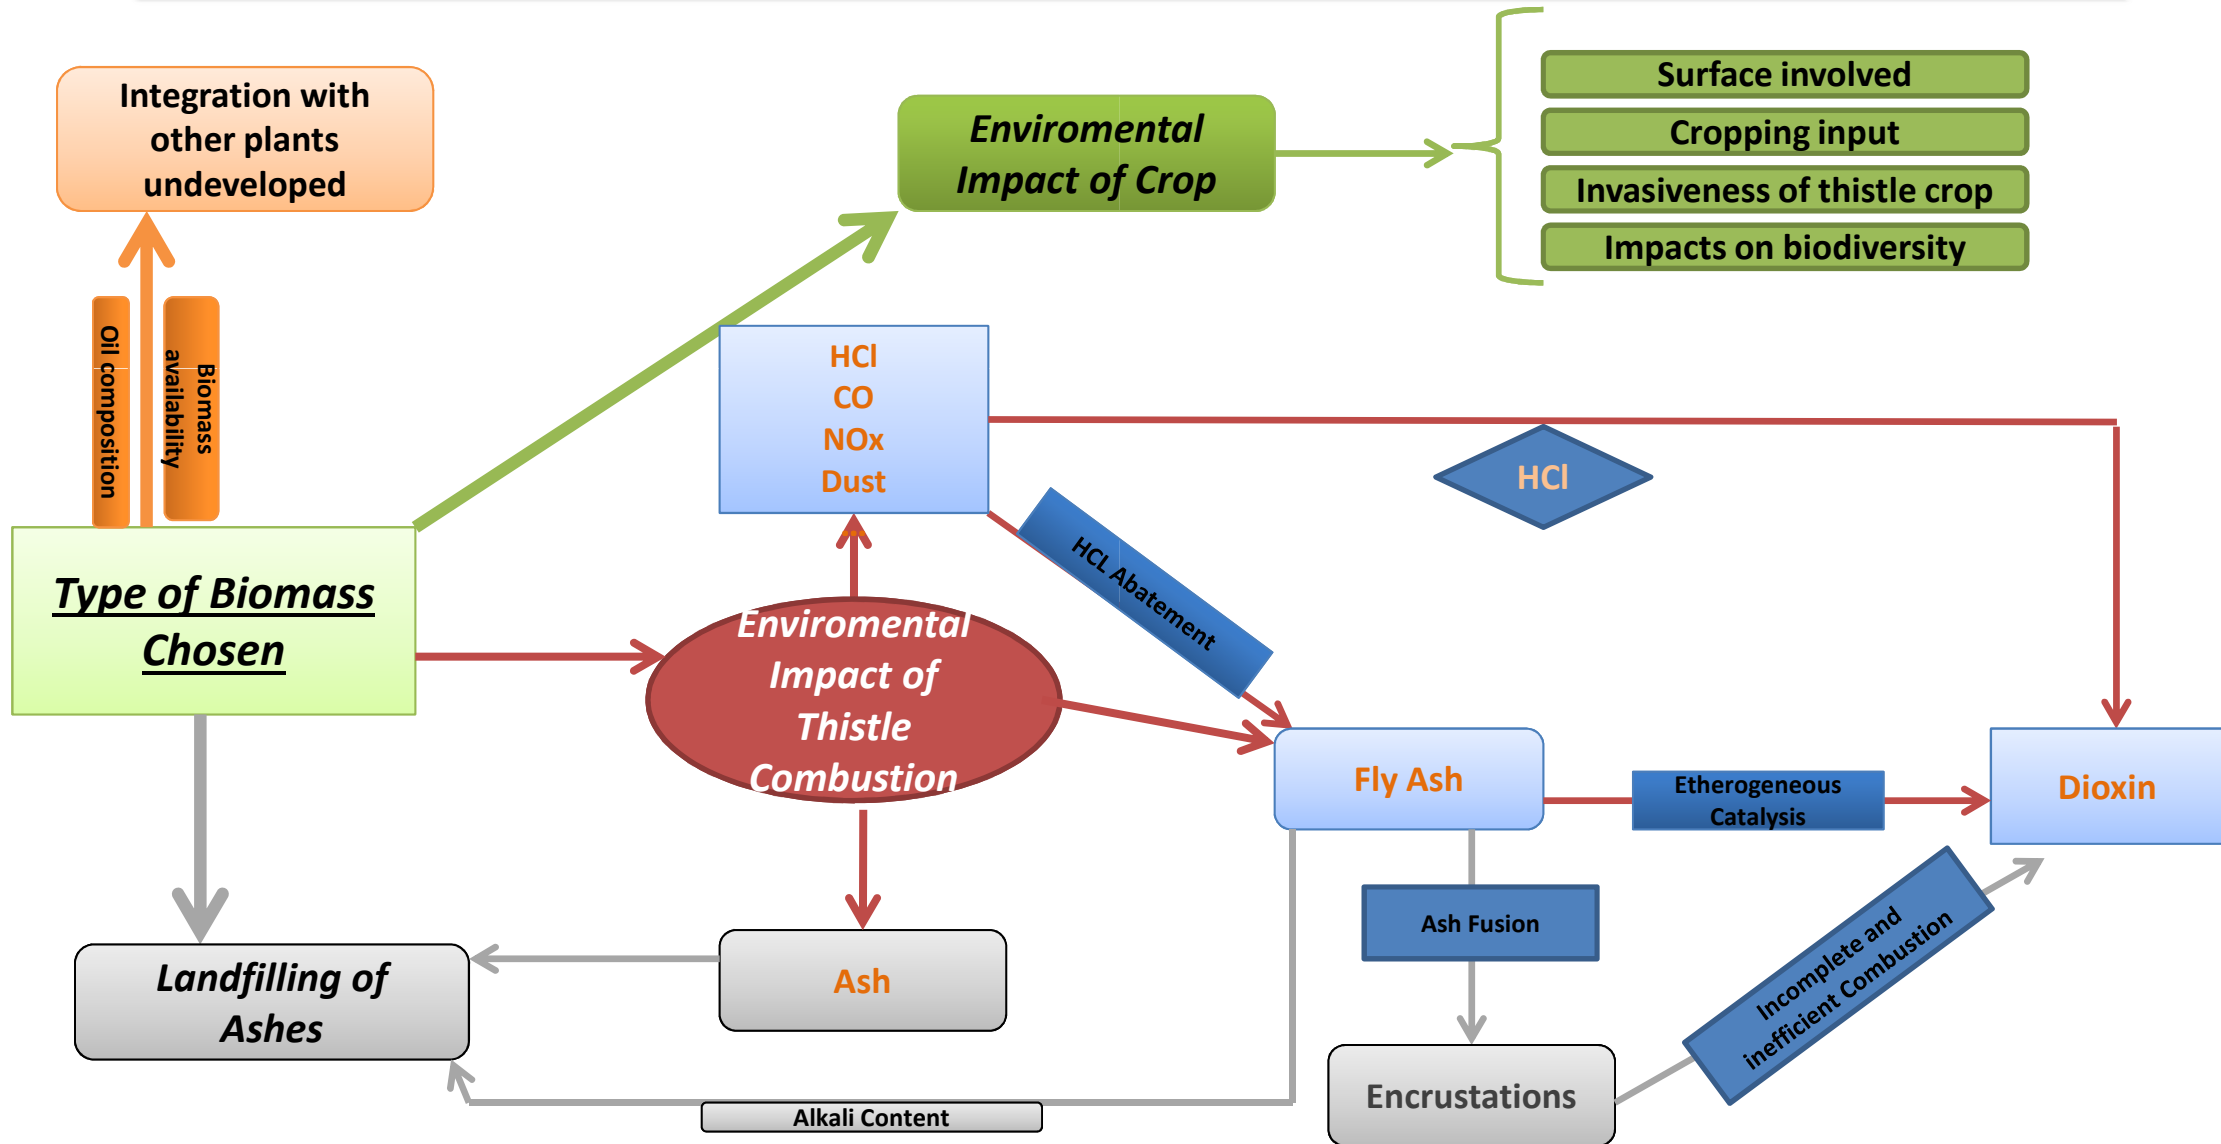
Integration with other plants undeveloped

Enviromental Impact of Crop

Surface involved
Cropping input
Invasiveness of thistle crop
Impacts on biodiversity

Oil composition

Biomass availability

HCl
CO
NOx
Dust

HCl

HCL Abatement

Type of Biomass Chosen

Enviromental Impact of Thistle Combustion

Fly Ash

Etherogeneous Catalysis

Dioxin

Ash Fusion

Incomplete and inefficient Combustion

Landfilling of Ashes

Ash

Encrustations

Alkali Content